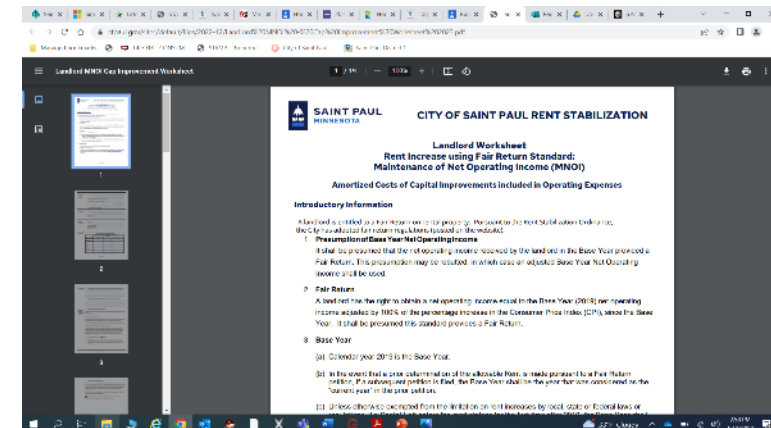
Landlord MNOI Cap Improvement Worksheet

1 / 19 | — 100% + | ⊡ ⊘

SAINT PAUL
MINNESOTA

CITY OF SAINT PAUL RENT STABILIZATION

Landlord Worksheet
Rent Increase using Fair Return Standard:
Maintenance of Net Operating Income (MNOI)

Amortized Costs of Capital Improvements included in Operating Expenses

Introductory Information

A landlord is entitled to a fair return on rental property. Pursuant to the Rent Stabilization Ordinance, the City has adopted fair return regulations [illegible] on the website.

1. Presumption of Base Year Net Operating Income
It shall be presumed that the net operating income received by the landlord in the Base Year provided a Fair Return. This presumption may be rebutted, in which case an adjusted Base Year Net Operating Income shall be used.

2. Fair Return
A landlord has the right to obtain a net operating income equal to the Base Year (2019) net operating income adjusted by 100% of the percentage increase in the Consumer Price Index (CPI), since the Base Year. It shall be presumed this standard provides a Fair Return.

3. Base Year

(a) Calendar year 2019 is the Base Year.

(b) In the event that a prior determination of the allowable Rent is made pursuant to a Fair Return petition, if a subsequent petition is filed, the Base Year shall be the year that was considered as the "current year" in the prior petition.

(c) Unless otherwise exempted from the limitation on rent increases by local, state or federal laws or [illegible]